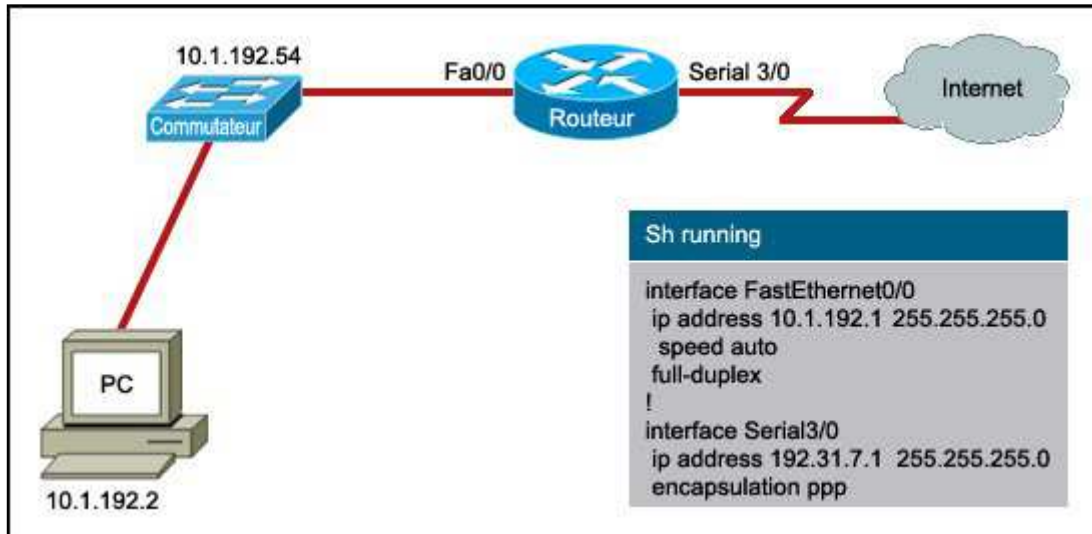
10.1.192.54

Commutateur

Fa0/0

Routeur

Serial 3/0

Internet

PC

10.1.192.2

Sh running

interface FastEthernet0/0
ip address 10.1.192.1 255.255.255.0
speed auto
full-duplex
!
interface Serial3/0
ip address 192.31.7.1 255.255.255.0
encapsulation ppp